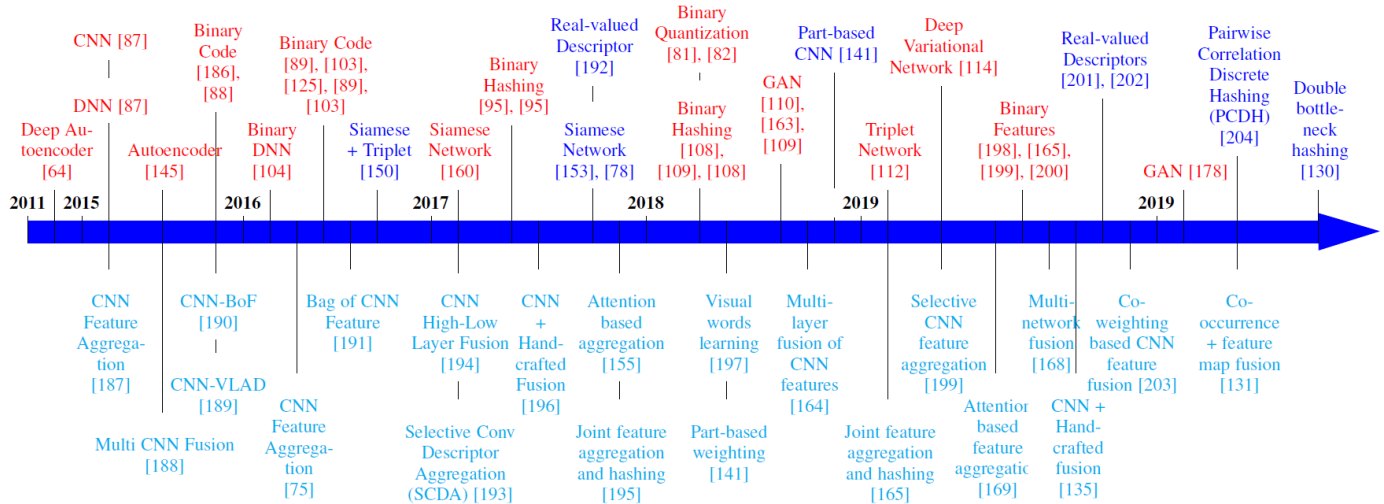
CNN [87]

DNN [87]

Deep Autoencoder [64]

Binary Code [186], [88]

Autoencoder [145]

Binary Code [89], [103], [125], [89], [103]

Binary DNN [104]

Siamese + Triplet [150]

Binary Hashing [95], [95]

Siamese Network [160]

Real-valued Descriptor [192]

Siamese Network [153], [78]

Binary Quantization [81], [82]

Binary Hashing [108], [109], [108]

GAN [110], [163], [109]

Part-based CNN [141]

Triplet Network [112]

Deep Variational Network [114]

Binary Features [198], [165], [199], [200]

Real-valued Descriptors [201], [202]

GAN [178]

Pairwise Correlation Discrete Hashing (PCDH) [204]

Double bottleneck hashing [130]

2011 2015 2016 2017 2018 2019 2019

CNN Feature Aggregation [187]

Multi CNN Fusion [188]

CNN-BoF [190]

CNN-VLAD [189]

CNN Feature Aggregation [75]

Bag of CNN Feature [191]

CNN High-Low Layer Fusion [194]

Selective Conv Descriptor Aggregation (SCDA) [193]

CNN + Handcrafted Fusion [196]

Attention based aggregation [155]

Joint feature aggregation and hashing [195]

Visual words learning [197]

Part-based weighting [141]

Multilayer fusion of CNN features [164]

Joint feature aggregation and hashing [165]

Selective CNN feature aggregation [199]

Attention based feature aggregatic [169]

Multinetwork fusion [168]

CNN + Handcrafted fusion [135]

Coweighting based CNN feature fusion [203]

Cooccurrence + feature map fusion [131]